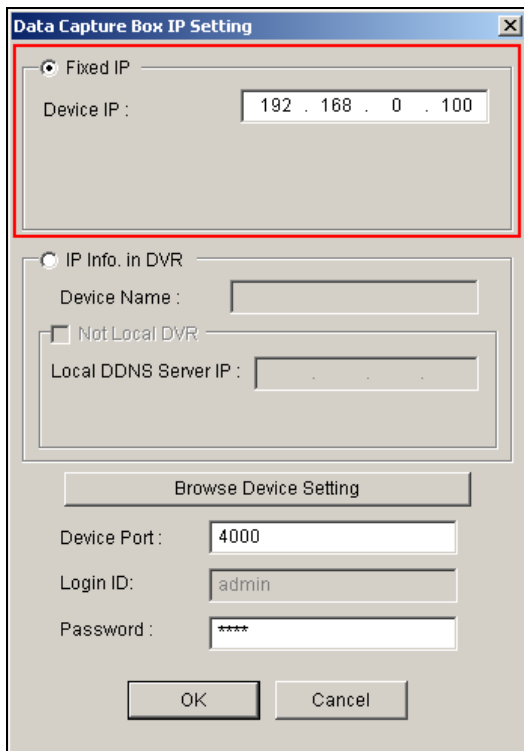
Data Capture Box IP Setting
×

Fixed IP
Device IP : 192 . 168 . 0 . 100

IP Info. in DVR
Device Name :
Not Local DVR
Local DDNS Server IP : . . .

Browse Device Setting

Device Port : 4000
Login ID: admin
Password : ****

OK
Cancel